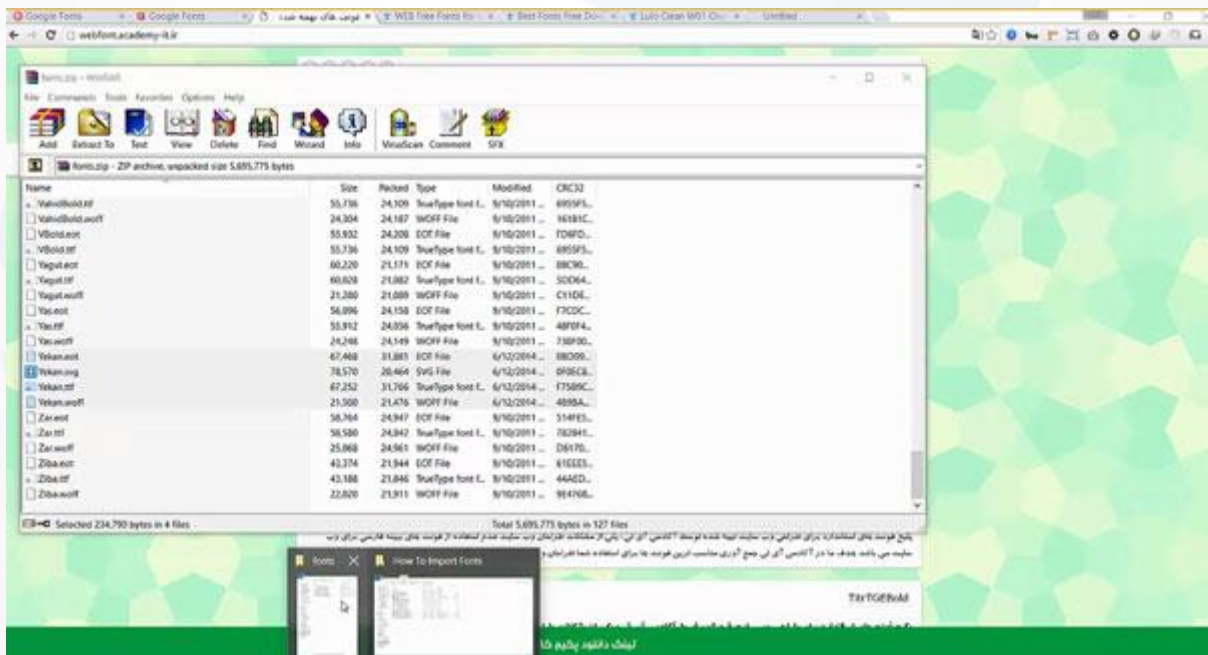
Google Fonts | Google Fonts | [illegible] | WEB Free Fonts for | Best Fonts Free Do | Lulo Clean W01 On | Untitled

webfont.academy-it.ir

fonts.zip - WinRAR

File Commands Tools Favorites Options Help

Add Extract To Test View Delete Find Wizard Info VirusScan Comment SFX

fonts.zip - ZIP archive, unpacked size 5,695,775 bytes

| Name | Size | Packed | Type | Modified | CRC32 |
|---|---|---|---|---|---|
| VahidBold.ttf | 55,736 | 24,109 | TrueType font f... | 9/10/2011 ... | 6955F5... |
| VahidBold.woff | 24,304 | 24,187 | WOFF File | 9/10/2011 ... | 16181C... |
| VBold.eot | 55,932 | 24,208 | EOT File | 9/10/2011 ... | FD6FD... |
| VBold.ttf | 55,736 | 24,109 | TrueType font f... | 9/10/2011 ... | 6955F5... |
| Yagut.eot | 60,220 | 21,171 | EOT File | 9/10/2011 ... | 88C90... |
| Yagut.ttf | 60,028 | 21,082 | TrueType font f... | 9/10/2011 ... | 5DD64... |
| Yagut.woff | 21,280 | 21,089 | WOFF File | 9/10/2011 ... | C11DE... |
| Yas.eot | 56,096 | 24,158 | EOT File | 9/10/2011 ... | F7CDC... |
| Yas.ttf | 55,912 | 24,056 | TrueType font f... | 9/10/2011 ... | 48F0F4... |
| Yas.woff | 24,248 | 24,149 | WOFF File | 9/10/2011 ... | 738F00... |
| Yekan.eot | 67,468 | 31,865 | EOT File | 6/12/2014 ... | 08D09... |
| Yekan.svg | 78,570 | 20,464 | SVG File | 6/12/2014 ... | 0F0EC8... |
| Yekan.ttf | 67,252 | 31,766 | TrueType font f... | 6/12/2014 ... | F7589C... |
| Yekan.woff | 21,500 | 21,476 | WOFF File | 6/12/2014 ... | 4898A... |
| Zar.eot | 58,764 | 24,947 | EOT File | 9/10/2011 ... | 514FE5... |
| Zar.ttf | 58,580 | 24,842 | TrueType font f... | 9/10/2011 ... | 782841... |
| Zar.woff | 25,068 | 24,961 | WOFF File | 9/10/2011 ... | D6170... |
| Ziba.eot | 43,374 | 21,944 | EOT File | 9/10/2011 ... | 61EEE5... |
| Ziba.ttf | 43,188 | 21,846 | TrueType font f... | 9/10/2011 ... | 44AED... |
| Ziba.woff | 22,020 | 21,911 | WOFF File | 9/10/2011 ... | 9E4768... |

Selected 234,790 bytes in 4 files

Total 5,695,775 bytes in 127 files

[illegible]

fonts

How To Import Fonts

TitrTGEBold

لینک دانلود پکیج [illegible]